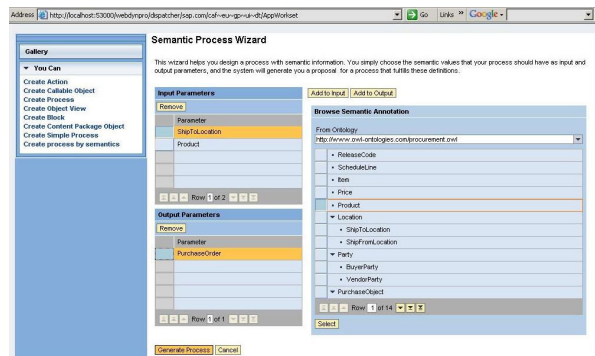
Address http://localhost:53000/webdynpro/dispatcher/sap.com/caf~eu~gp~ui~dt/AppWorkset Go Links » Google

Gallery

▼ You Can

Create Action
Create Callable Object
Create Process
Create Object View
Create Block
Create Content Package Object
Create Simple Process
Create process by semantics

Semantic Process Wizard

This wizard helps you design a process with semantic information. You simply choose the semantic values that your process should have as input and output parameters, and the system will generate you a proposal for a process that fulfills these definitions.

Input Parameters

Remove

| Parameter |
|---|
| ShipToLocation |
| Product |

Row 1 of 2

Output Parameters

Remove

| Parameter |
|---|
| PurchaseOrder |

Row 1 of 1

Add to Input Add to Output

Browse Semantic Annotation

From Ontology

http://www.owl-ontologies.com/procurement.owl

• ReleaseCode
• ScheduleLine
• Item
• Price
• Product
▼ Location
• ShipToLocation
• ShipFromLocation
▼ Party
• BuyerParty
• VendorParty
▼ PurchaseObject

Row 1 of 14

Select

Generate Process Cancel